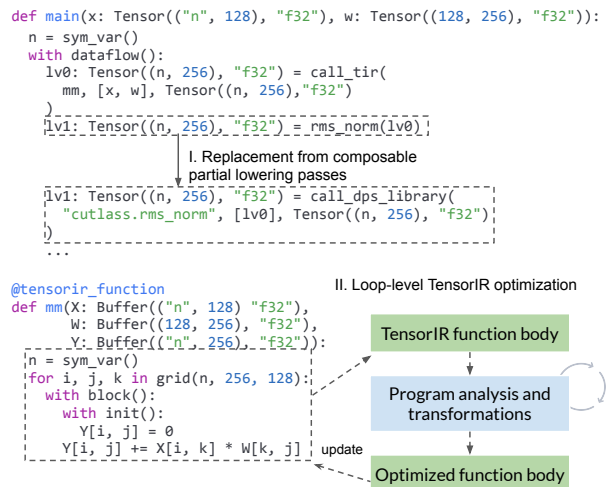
def main(x: Tensor(("n", 128), "f32"), w: Tensor((128, 256), "f32")):
  n = sym_var()
  with dataflow():
    lv0: Tensor((n, 256), "f32") = call_tir(
      mm, [x, w], Tensor((n, 256),"f32")
    )
    lv1: Tensor((n, 256), "f32") = rms_norm(lv0)

I. Replacement from composable partial lowering passes

    lv1: Tensor((n, 256), "f32") = call_dps_library(
      "cutlass.rms_norm", [lv0], Tensor((n, 256), "f32")
    )
    ...

@tensorir_function
def mm(X: Buffer(("n", 128) "f32"),
       W: Buffer((128, 256), "f32"),
       Y: Buffer(("n", 256), "f32")):
  n = sym_var()
  for i, j, k in grid(n, 256, 128):
    with block():
      with init():
        Y[i, j] = 0
      Y[i, j] += X[i, k] * W[k, j]

II. Loop-level TensorIR optimization

TensorIR function body

Program analysis and transformations

update

Optimized function body